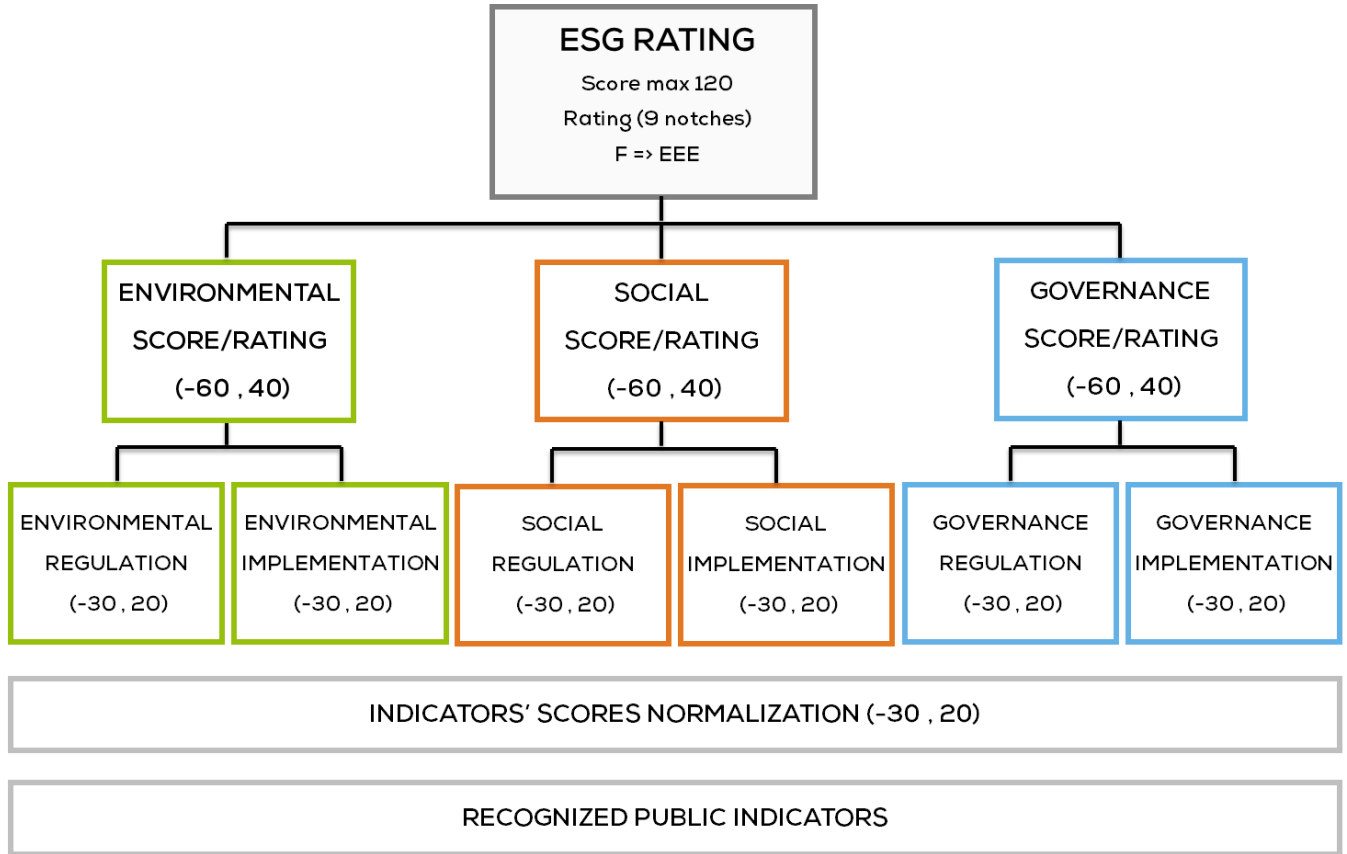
ESG RATING
Score max 120
Rating (9 notches)
F => EEE

ENVIRONMENTAL SCORE/RATING (-60 , 40)

SOCIAL SCORE/RATING (-60 , 40)

GOVERNANCE SCORE/RATING (-60 , 40)

ENVIRONMENTAL REGULATION (-30 , 20)

ENVIRONMENTAL IMPLEMENTATION (-30 , 20)

SOCIAL REGULATION (-30 , 20)

SOCIAL IMPLEMENTATION (-30 , 20)

GOVERNANCE REGULATION (-30 , 20)

GOVERNANCE IMPLEMENTATION (-30 , 20)

INDICATORS' SCORES NORMALIZATION (-30 , 20)

RECOGNIZED PUBLIC INDICATORS